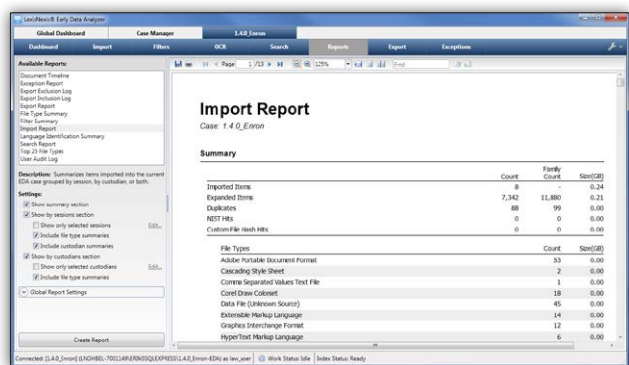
LexisNexis® Early Data Analyzer

Global Dashboard | Case Manager | 1.4.0_Enron

Dashboard | Import | Filters | OCR | Search | Reports | Export | Exceptions

Available Reports:
Document Timeline
Exception Report
Export Exclusion Log
Export Inclusion Log
Export Report
File Type Summary
Filter Summary
Import Report
Language Identification Summary
Search Report
Top 25 File Types
User Audit Log

Description: Summarizes items imported into the current EDA case grouped by session, by custodian, or both.

Settings:
Show summary section
Show by sessions section
Show only selected sessions Edit...
Include file type summaries
Include custodian summaries
Show by custodians section
Show only selected custodians Edit...
Include file type summaries

Global Report Settings

Create Report

Page 1 /13 125% Find

Import Report
Case: 1.4.0_Enron

Summary

| | Count | Family Count | Size(GB) |
|---|---|---|---|
| Imported Items | 8 | - | 0.24 |
| Expanded Items | 7,342 | 11,880 | 0.21 |
| Duplicates | 88 | 99 | 0.00 |
| NIST Hits | 0 | 0 | 0.00 |
| Custom File Hash Hits | 0 | 0 | 0.00 |

| File Types | Count | Size(GB) |
|---|---|---|
| Adobe Portable Document Format | 53 | 0.00 |
| Cascading Style Sheet | 2 | 0.00 |
| Comma Separated Values Text File | 1 | 0.00 |
| Corel Draw Coloset | 18 | 0.00 |
| Data File (Unknown Source) | 45 | 0.00 |
| Extensible Markup Language | 14 | 0.00 |
| Graphics Interchange Format | 12 | 0.00 |
| HyperText Markup Language | 6 | 0.00 |

Connected: [1.4.0_Enron] (LNGHBEL-700114P\ERMSSQLEXPRESS\1.4.0_Enron-EDA) as law_user | Work Status: Idle | Index Status: Ready